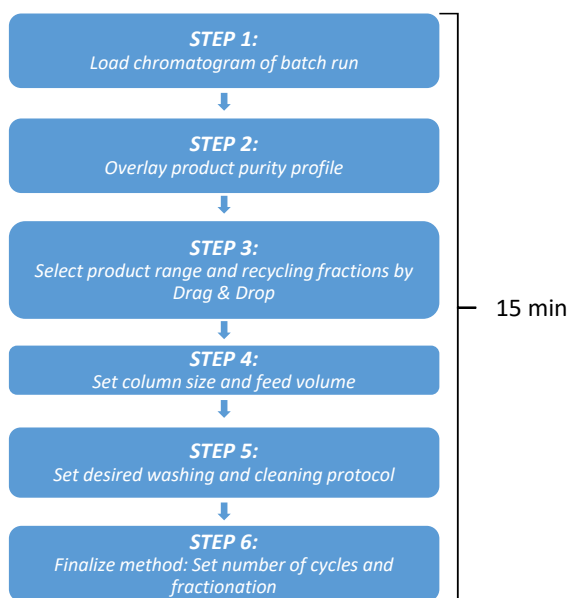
STEP 1:
Load chromatogram of batch run

STEP 2:
Overlay product purity profile

STEP 3:
Select product range and recycling fractions by Drag & Drop

STEP 4:
Set column size and feed volume

STEP 5:
Set desired washing and cleaning protocol

STEP 6:
Finalize method: Set number of cycles and fractionation

15 min